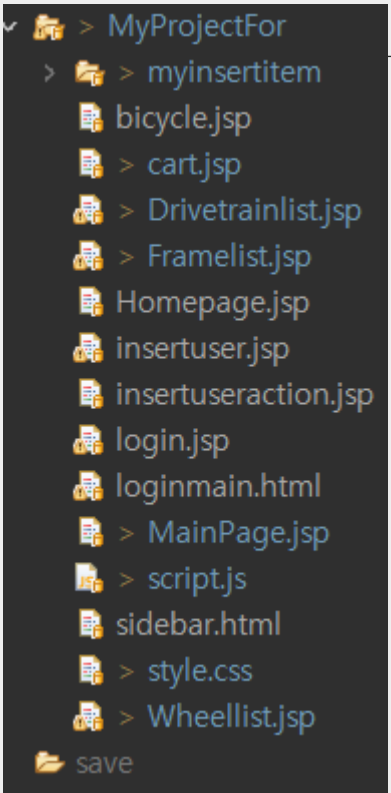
> MyProjectFor
> myinsertitem
bicycle.jsp
> cart.jsp
> Drivetrainlist.jsp
> Framelist.jsp
Homepage.jsp
insertuser.jsp
insertuseraction.jsp
login.jsp
loginmain.html
> MainPage.jsp
> script.js
sidebar.html
> style.css
> Wheellist.jsp
save